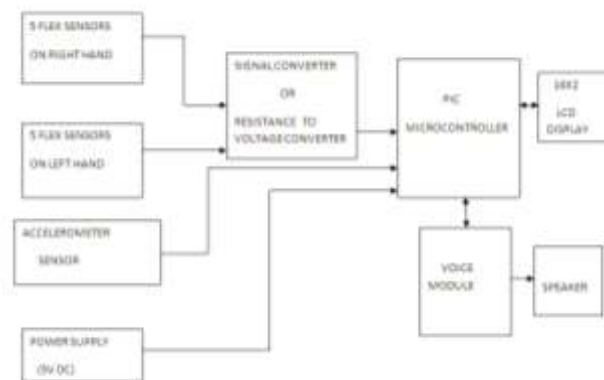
5 FLEX SENSORS
ON RIGHT HAND

5 FLEX SENSORS
ON LEFT HAND

ACCELEROMETER
SENSOR

POWER SUPPLY
(5V DC)

SIGNAL CONVERTER
OR
RESISTANCE TO VOLTAGE CONVERTER

PIC
MICROCONTROLLER

16X2
LCD
DISPLAY

VOICE
MODULE

SPEAKER